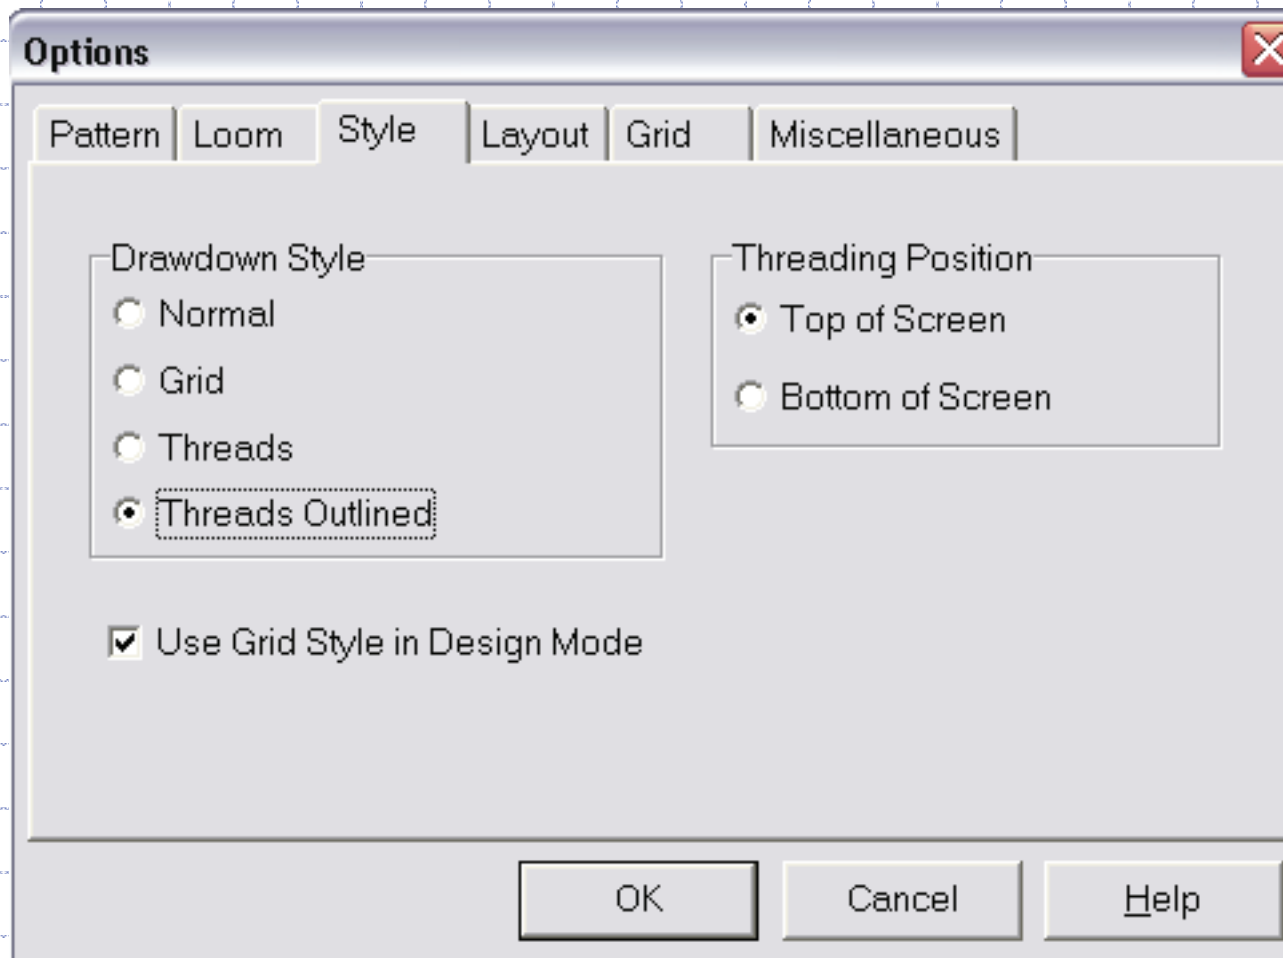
Options

Pattern Loom Style Layout Grid Miscellaneous

Drawdown Style
Normal
Grid
Threads
Threads Outlined

Threading Position
Top of Screen
Bottom of Screen

Use Grid Style in Design Mode

OK Cancel Help